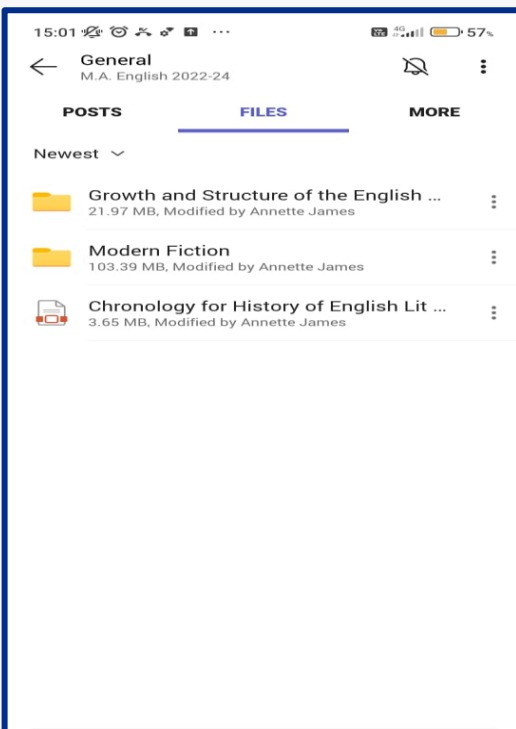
15:01 ··· 4G 57%

General
M.A. English 2022-24

POSTS FILES MORE

Newest

Growth and Structure of the English ...
21.97 MB, Modified by Annette James

Modern Fiction
103.39 MB, Modified by Annette James

Chronology for History of English Lit ...
3.65 MB, Modified by Annette James